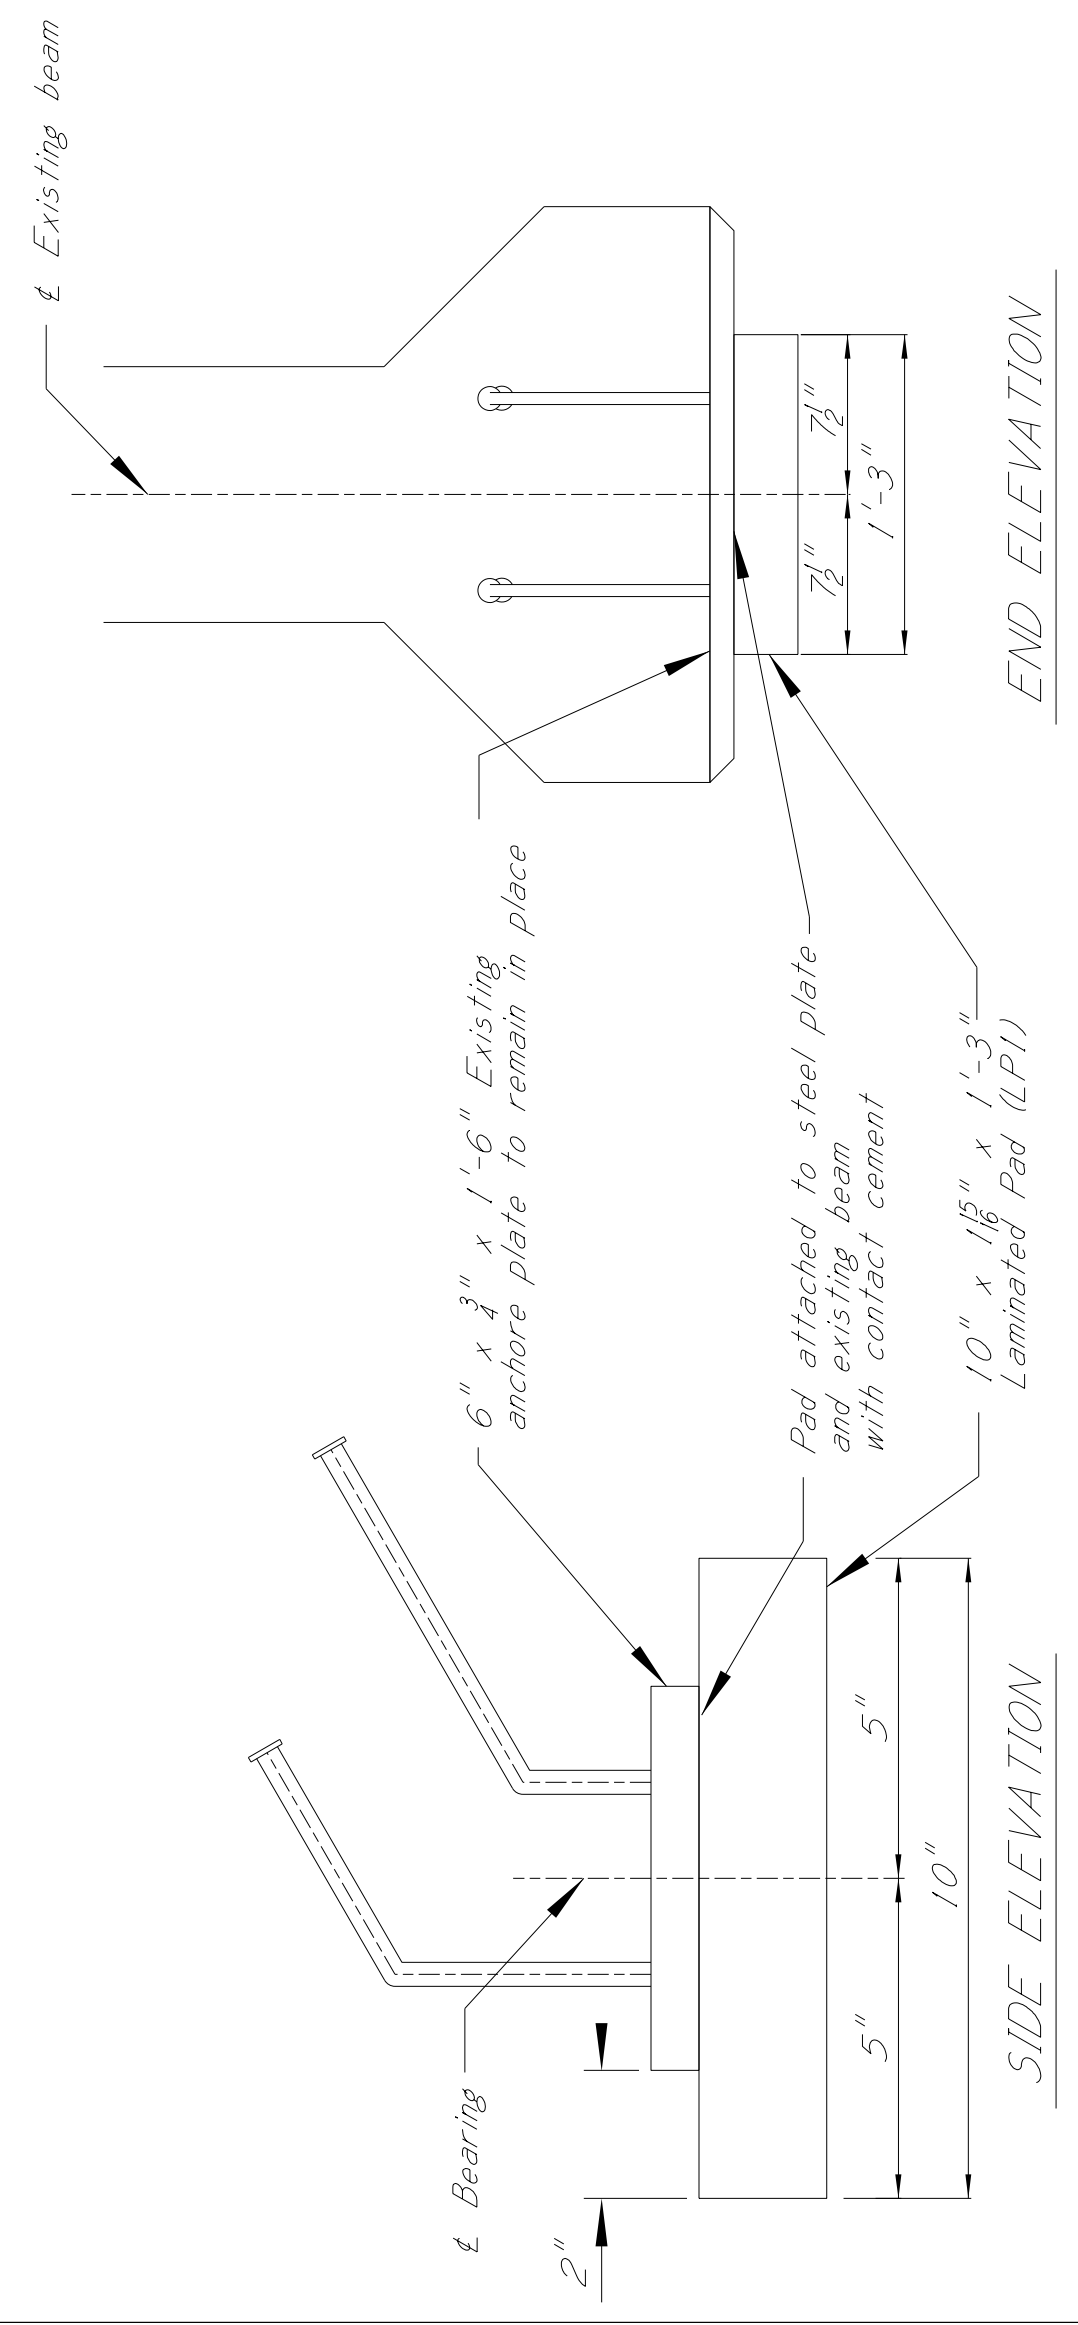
℄ Existing beam

$7\frac{1}{2}$"

$7\frac{1}{2}$"

1'-3"

END ELEVATION

6" x $\frac{3}{4}$" x 1'-6" Existing anchore plate to remain in place

Pad attached to steel plate and existing beam with contact cement

10" x $1\frac{15}{16}$" x 1'-3" Laminated Pad (LP1)

℄ Bearing

2"

5"

10"

5"

SIDE ELEVATION